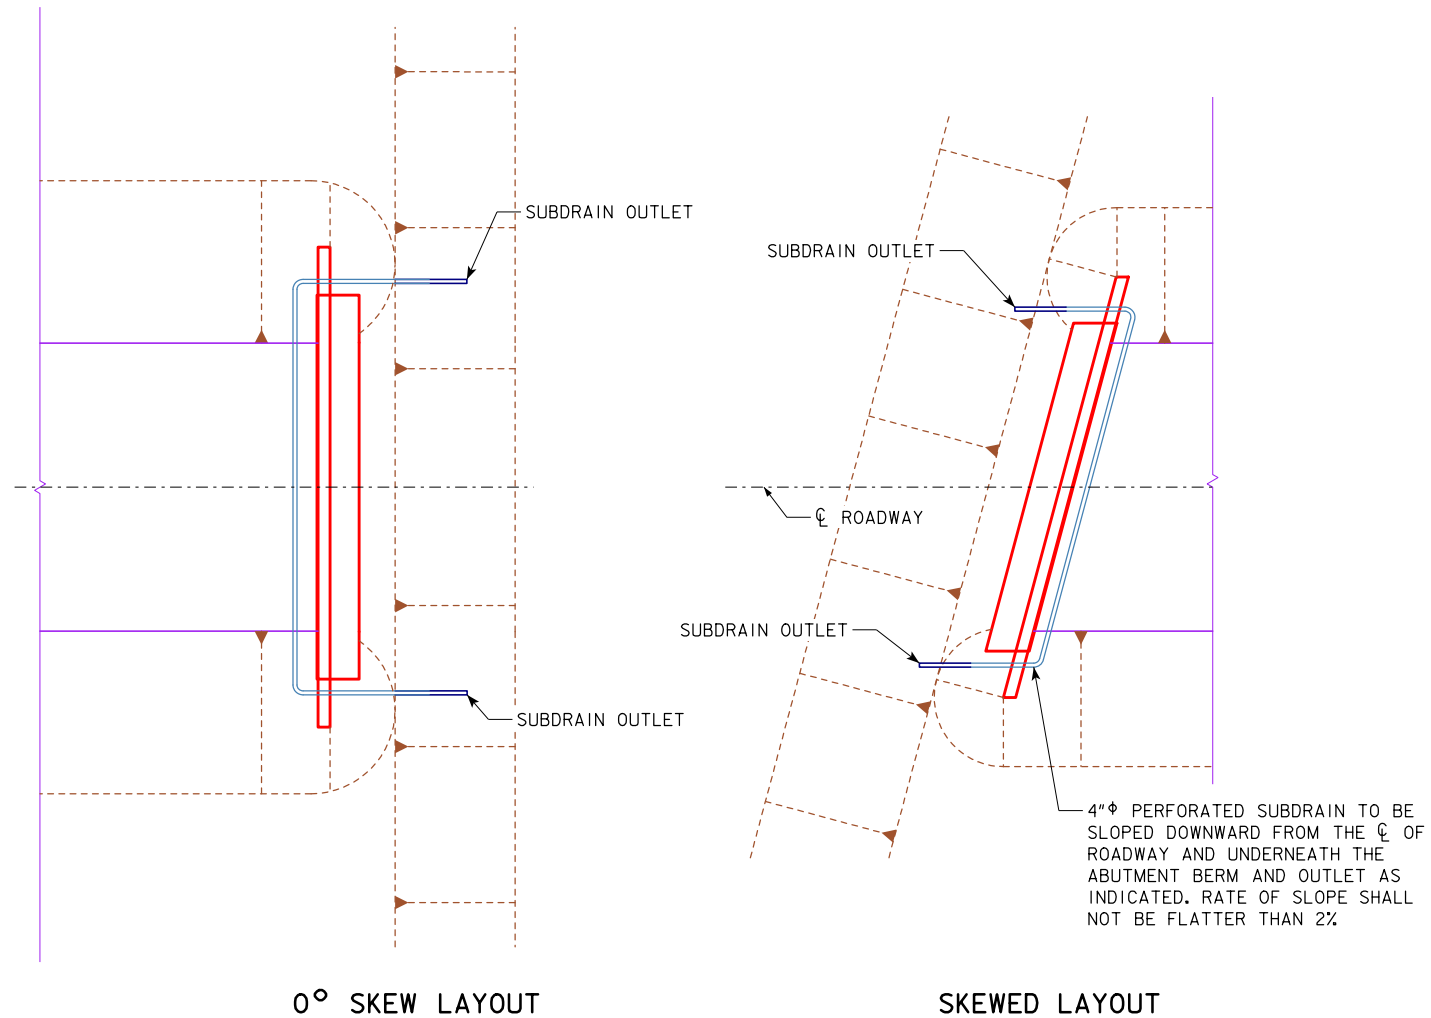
SUBDRAIN OUTLET

SUBDRAIN OUTLET

SUBDRAIN OUTLET

℄ ROADWAY

SUBDRAIN OUTLET

4"Φ PERFORATED SUBDRAIN TO BE SLOPED DOWNWARD FROM THE ℄ OF ROADWAY AND UNDERNEATH THE ABUTMENT BERM AND OUTLET AS INDICATED. RATE OF SLOPE SHALL NOT BE FLATTER THAN 2%

0° SKEW LAYOUT

SKEWED LAYOUT